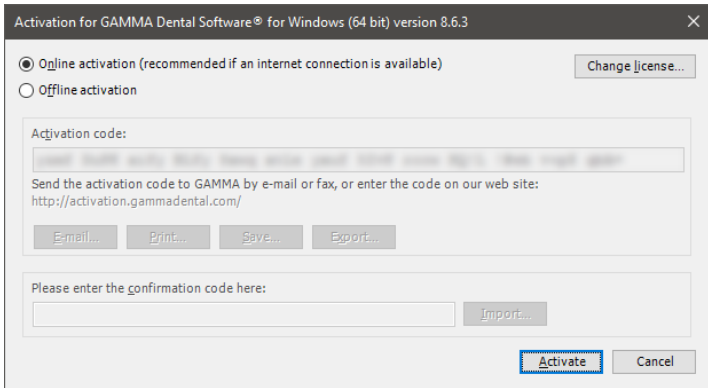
Activation for GAMMA Dental Software® for Windows (64 bit) version 8.6.3

Online activation (recommended if an internet connection is available)

Offline activation

Change license...

Activation code:

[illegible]

Send the activation code to GAMMA by e-mail or fax, or enter the code on our web site:
http://activation.gammadental.com/

E-mail... Print... Save... Export...

Please enter the confirmation code here:

Import...

Activate Cancel